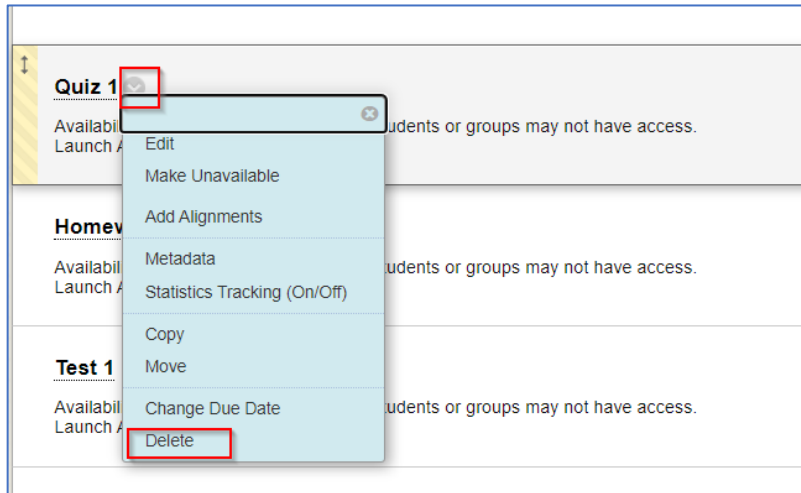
Quiz 1

Availabil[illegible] udents or groups may not have access.
Launch A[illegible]

Edit
Make Unavailable
Add Alignments
Metadata
Statistics Tracking (On/Off)
Copy
Move
Change Due Date
Delete

Homev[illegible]

Availabil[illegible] udents or groups may not have access.
Launch A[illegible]

Test 1

Availabil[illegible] udents or groups may not have access.
Launch A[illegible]